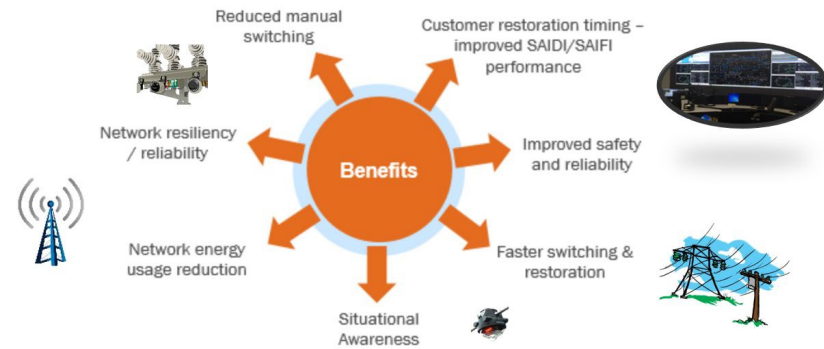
Reduced manual switching

Customer restoration timing – improved SAIDI/SAIFI performance

Network resiliency / reliability

Benefits

Improved safety and reliability

Network energy usage reduction

Faster switching & restoration

Situational Awareness